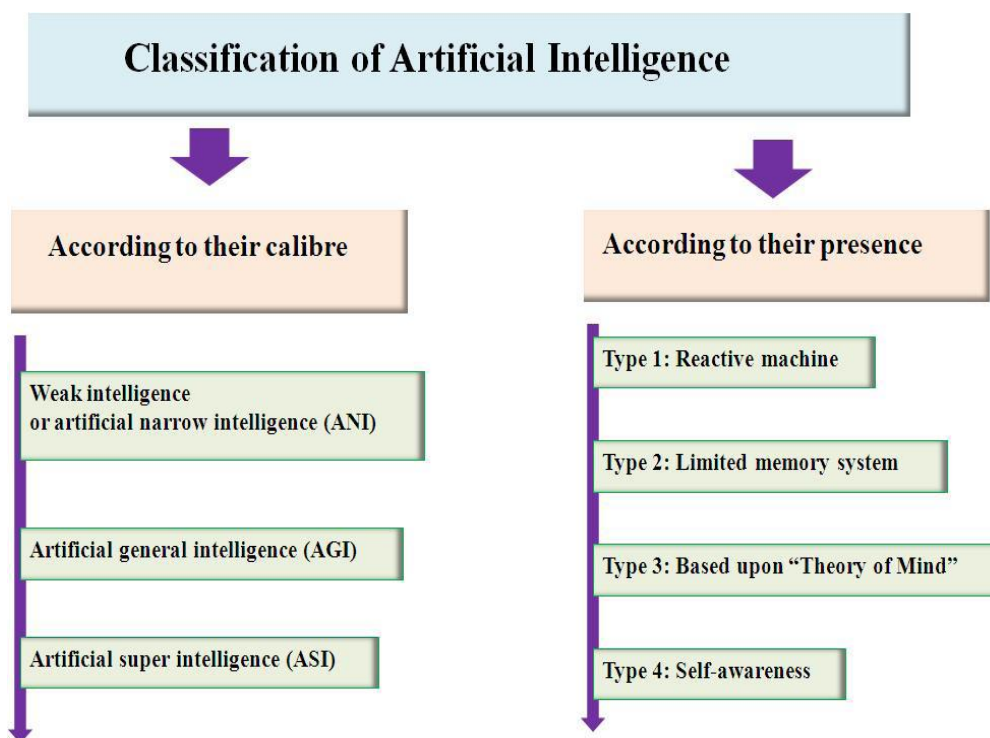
Classification of Artificial Intelligence

According to their calibre

Weak intelligence
or artificial narrow intelligence (ANI)

Artificial general intelligence (AGI)

Artificial super intelligence (ASI)

According to their presence

Type 1: Reactive machine

Type 2: Limited memory system

Type 3: Based upon "Theory of Mind"

Type 4: Self-awareness